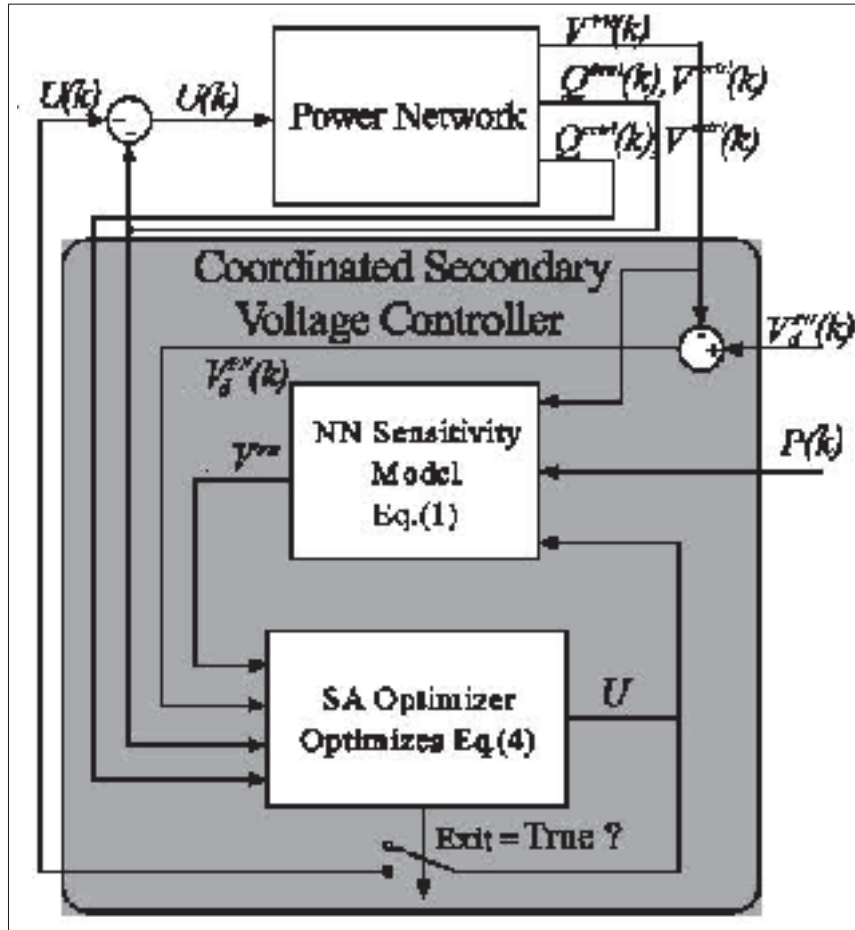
$U(k)$

$U(k)$

Power Network

$V^{pilot}(k)$

$Q^{gen}(k), V^{gen}(k)$

$Q^{svc}(k), V^{svc}(k)$

Coordinated Secondary Voltage Controller

$V_d^{pilot}(k)$

$V_d^{err}(k)$

NN Sensitivity Model Eq.(1)

$P(k)$

$V^{est}$

SA Optimizer Optimizes Eq.(4)

$U$

Exit = True ?